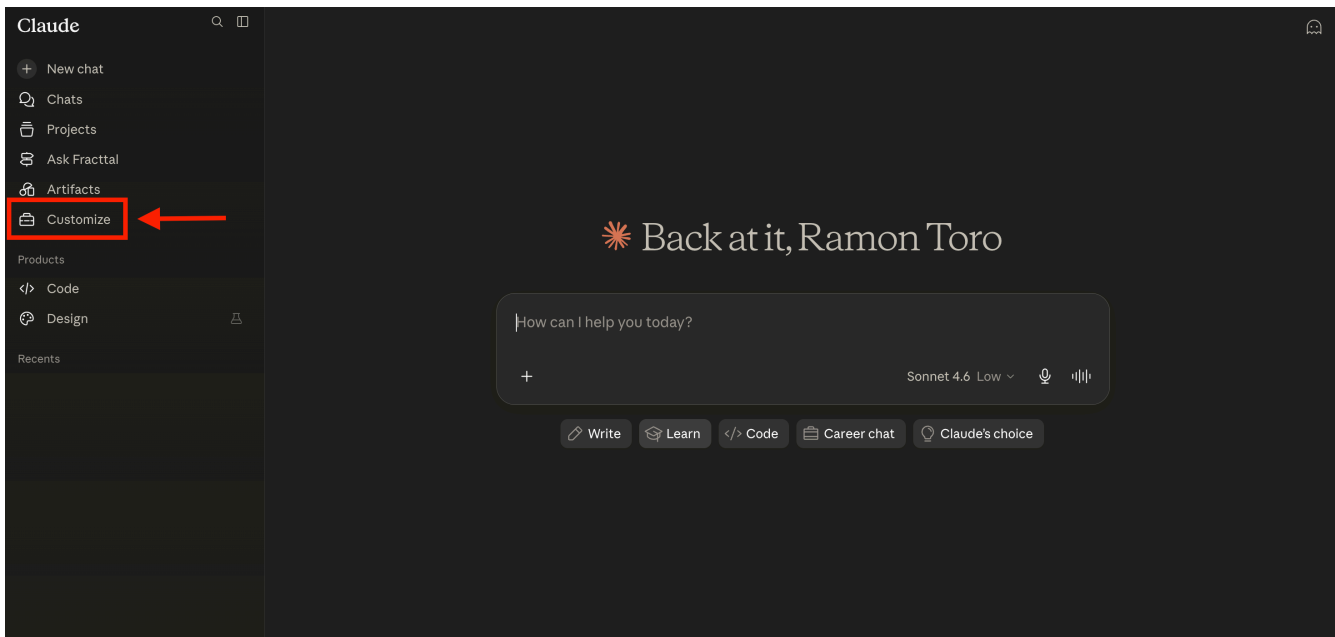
Claude

New chat
Chats
Projects
Ask Fracttal
Artifacts
Customize

Products
Code
Design

Recents

Back at it, Ramon Toro

How can I help you today?

+

Sonnet 4.6 Low

Write
Learn
Code
Career chat
Claude's choice